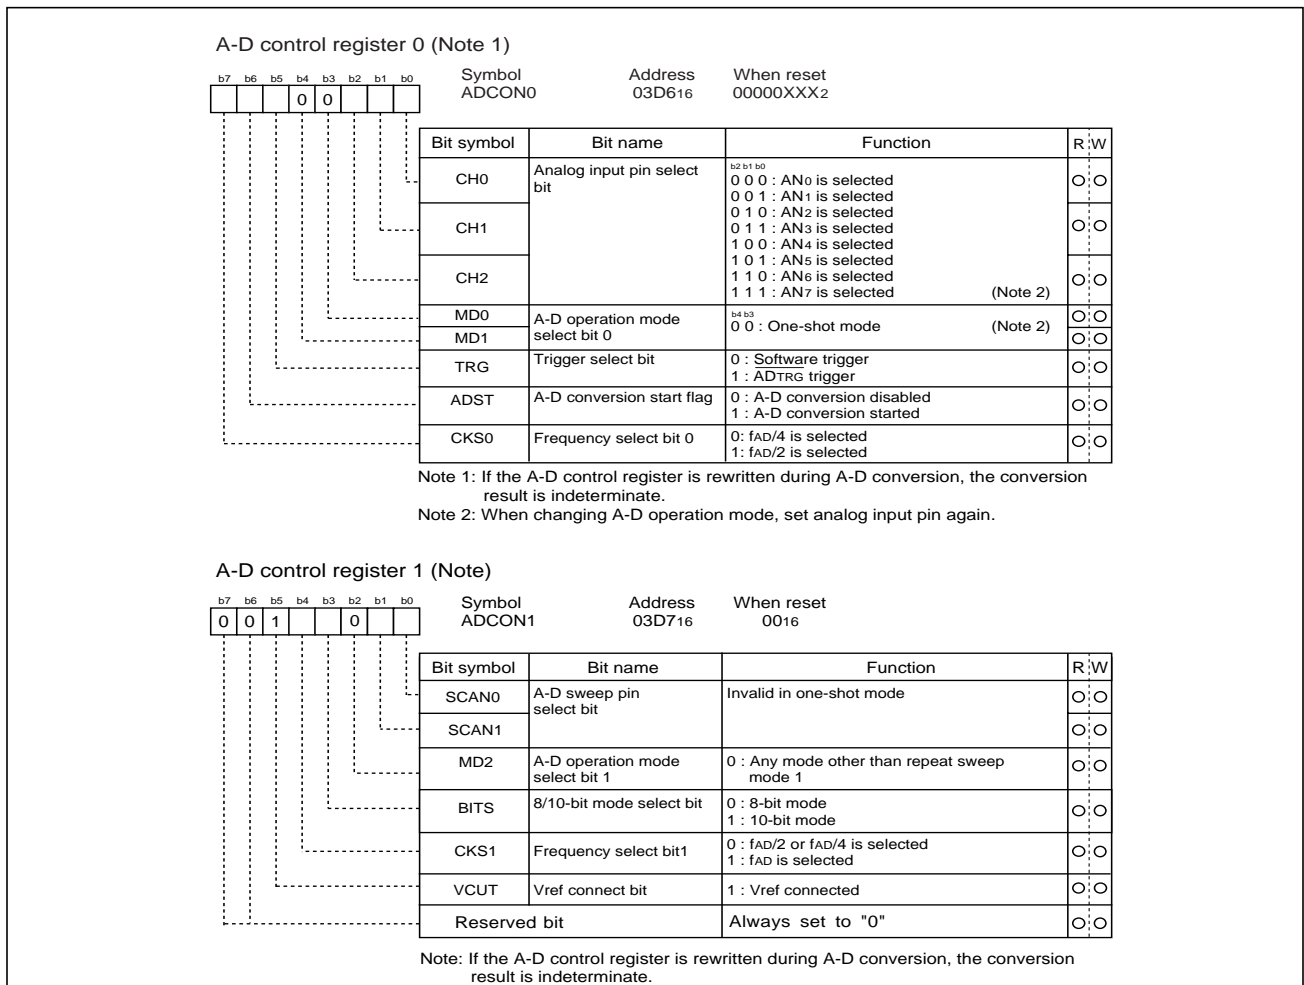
A-D control register 0 (Note 1)

b7 b6 b5 b4 b3 b2 b1 b0

0 0

Symbol ADCON0 Address 03D6$_{16}$ When reset 00000XXX$_2$

| Bit symbol | Bit name | Function | R | W |
|---|---|---|---|---|
| CH0 | Analog input pin select bit | b2 b1 b0<br>0 0 0 : AN$_0$ is selected<br>0 0 1 : AN$_1$ is selected | ○ | ○ |
| CH1 | | 0 1 0 : AN$_2$ is selected<br>0 1 1 : AN$_3$ is selected<br>1 0 0 : AN$_4$ is selected | ○ | ○ |
| CH2 | | 1 0 1 : AN$_5$ is selected<br>1 1 0 : AN$_6$ is selected<br>1 1 1 : AN$_7$ is selected (Note 2) | ○ | ○ |
| MD0 | A-D operation mode select bit 0 | b4 b3<br>0 0 : One-shot mode (Note 2) | ○ | ○ |
| MD1 | | | ○ | ○ |
| TRG | Trigger select bit | 0 : Software trigger<br>1 : $\overline{ADTRG}$ trigger | ○ | ○ |
| ADST | A-D conversion start flag | 0 : A-D conversion disabled<br>1 : A-D conversion started | ○ | ○ |
| CKS0 | Frequency select bit 0 | 0: f$_{AD}$/4 is selected<br>1: f$_{AD}$/2 is selected | ○ | ○ |

Note 1: If the A-D control register is rewritten during A-D conversion, the conversion result is indeterminate.
Note 2: When changing A-D operation mode, set analog input pin again.

A-D control register 1 (Note)

b7 b6 b5 b4 b3 b2 b1 b0

0 0 1 0

Symbol ADCON1 Address 03D7$_{16}$ When reset 00$_{16}$

| Bit symbol | Bit name | Function | R | W |
|---|---|---|---|---|
| SCAN0 | A-D sweep pin select bit | Invalid in one-shot mode | ○ | ○ |
| SCAN1 | | | ○ | ○ |
| MD2 | A-D operation mode select bit 1 | 0 : Any mode other than repeat sweep mode 1 | ○ | ○ |
| BITS | 8/10-bit mode select bit | 0 : 8-bit mode<br>1 : 10-bit mode | ○ | ○ |
| CKS1 | Frequency select bit1 | 0 : f$_{AD}$/2 or f$_{AD}$/4 is selected<br>1 : f$_{AD}$ is selected | ○ | ○ |
| VCUT | Vref connect bit | 1 : Vref connected | ○ | ○ |
| Reserved bit | | Always set to "0" | ○ | ○ |

Note: If the A-D control register is rewritten during A-D conversion, the conversion result is indeterminate.